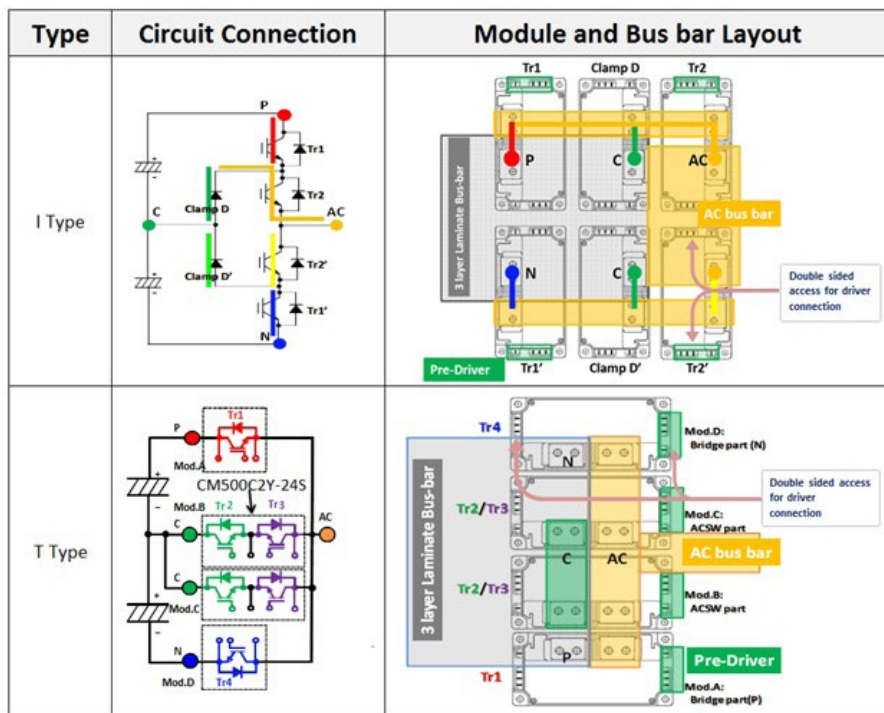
| Type | Circuit Connection | Module and Bus bar Layout |
|---|---|---|
| I Type | P, Tr1, Clamp D, Tr2, C, AC, Clamp D', Tr2', Tr1', N | Tr1, Clamp D, Tr2, 3 layer Laminate Bus-bar, P, C, AC, AC bus bar, N, C, Double sided access for driver connection, Pre-Driver, Tr1', Clamp D', Tr2' |
| T Type | P, Tr1, Mod.A, CM500C2Y-24S, Mod.B, Tr2, Tr3, C, AC, C, Mod.C, N, Mod.D, Tr4 | Tr4, N, Mod.D: Bridge part (N), Double sided access for driver connection, Tr2/Tr3, Mod.C: ACSW part, 3 layer Laminate Bus-bar, C, AC, AC bus bar, Tr2/Tr3, Mod.B: ACSW part, P, Pre-Driver, Tr1, Mod.A: Bridge part(P) |